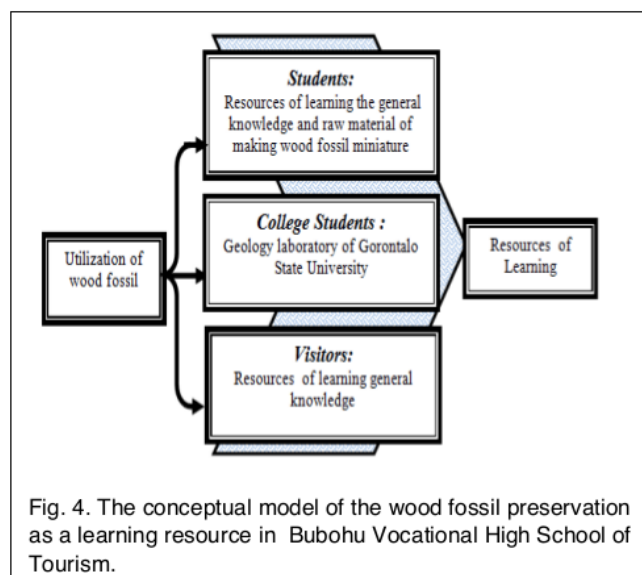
Students:
Resources of learning the general knowledge and raw material of making wood fossil miniature

Utilization of wood fossil

College Students :
Geology laboratory of Gorontalo State University

Resources of Learning

Visitors:
Resources of learning general knowledge

Fig. 4. The conceptual model of the wood fossil preservation as a learning resource in Bubohu Vocational High School of Tourism.